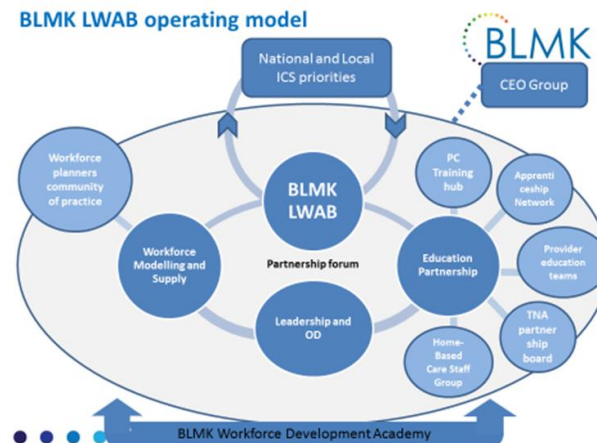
BLMK LWAB operating model

National and Local ICS priorities

BLMK

CEO Group

Workforce planners community of practice

BLMK LWAB

Partnership forum

Workforce Modelling and Supply

Leadership and OD

Education Partnership

PC Training hub

Apprenticeship Network

Provider education teams

TNA partnership board

Home-Based Care Staff Group

BLMK Workforce Development Academy